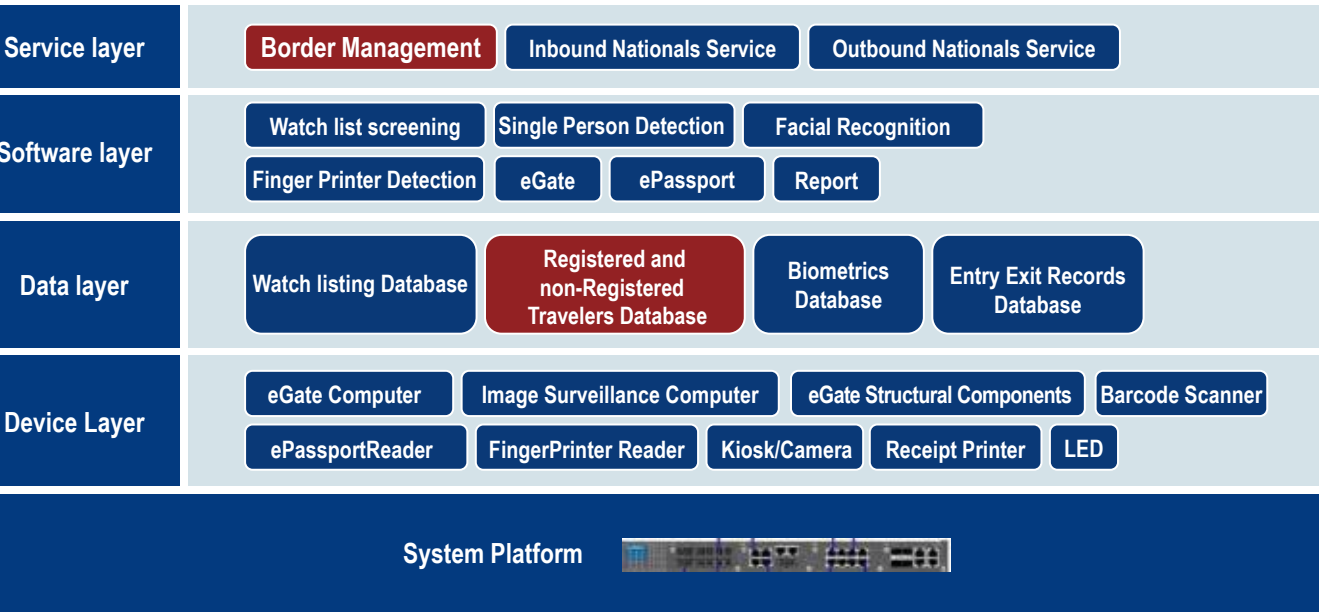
Service layer
Border Management
Inbound Nationals Service
Outbound Nationals Service

Software layer
Watch list screening
Single Person Detection
Facial Recognition
Finger Printer Detection
eGate
ePassport
Report

Data layer
Watch listing Database
Registered and non-Registered Travelers Database
Biometrics Database
Entry Exit Records Database

Device Layer
eGate Computer
Image Surveillance Computer
eGate Structural Components
Barcode Scanner
ePassportReader
FingerPrinter Reader
Kiosk/Camera
Receipt Printer
LED

System Platform